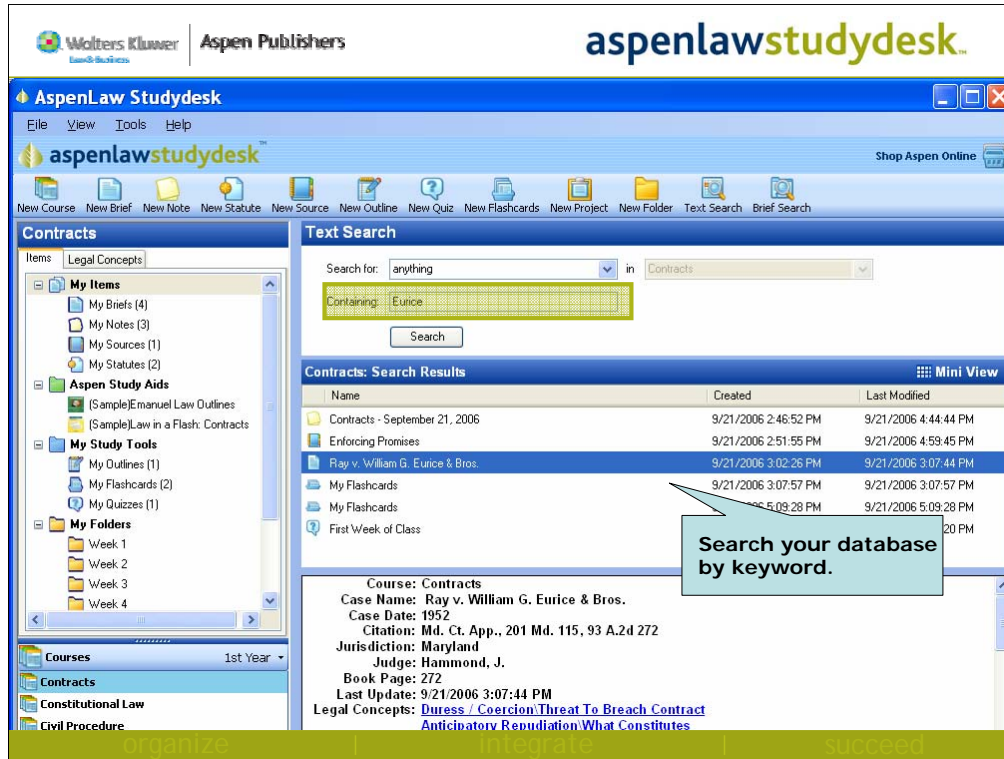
Wolters Kluwer Law & Business | Aspen Publishers

aspenlawstudydesk.

AspenLaw Studydesk

File View Tools Help

aspenlawstudydesk™

Shop Aspen Online

New Course New Brief New Note New Statute New Source New Outline New Quiz New Flashcards New Project New Folder Text Search Brief Search

Contracts

Items Legal Concepts

My Items
My Briefs (4)
My Notes (3)
My Sources (1)
My Statutes (2)
Aspen Study Aids
(Sample)Emanuel Law Outlines
(Sample)Law in a Flash: Contracts
My Study Tools
My Outlines (1)
My Flashcards (2)
My Quizzes (1)
My Folders
Week 1
Week 2
Week 3
Week 4

Courses 1st Year
Contracts
Constitutional Law
Civil Procedure

Text Search

Search for: anything in Contracts

Containing: Eurice

Search

Contracts: Search Results Mini View

| Name | Created | Last Modified |
|---|---|---|
| Contracts - September 21, 2006 | 9/21/2006 2:46:52 PM | 9/21/2006 4:44:44 PM |
| Enforcing Promises | 9/21/2006 2:51:55 PM | 9/21/2006 4:59:45 PM |
| Ray v. William G. Eurice & Bros. | 9/21/2006 3:02:26 PM | 9/21/2006 3:07:44 PM |
| My Flashcards | 9/21/2006 3:07:57 PM | 9/21/2006 3:07:57 PM |
| My Flashcards | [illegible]5:09:28 PM | 9/21/2006 5:09:28 PM |
| First Week of Class | | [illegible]20 PM |

Search your database by keyword.

Course: Contracts
Case Name: Ray v. William G. Eurice & Bros.
Case Date: 1952
Citation: Md. Ct. App., 201 Md. 115, 93 A.2d 272
Jurisdiction: Maryland
Judge: Hammond, J.
Book Page: 272
Last Update: 9/21/2006 3:07:44 PM
Legal Concepts: Duress / Coercion\Threat To Breach Contract
Anticipatory Repudiation\What Constitutes

organize | integrate | succeed